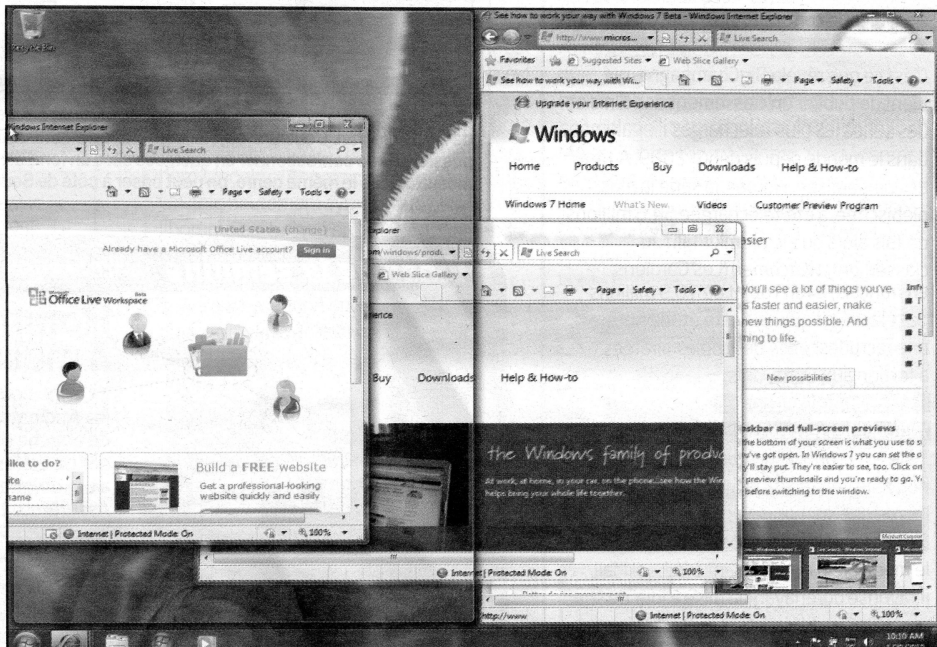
Recycle Bin

See how to work your way with Windows 7 Beta - Windows Internet Explorer
http://www.micros...
Live Search
Favorites
Suggested Sites
Web Slice Gallery
See how to work your way with Wi...
Page
Safety
Tools
Upgrade your Internet Experience
Windows
Home
Products
Buy
Downloads
Help & How-to
Windows 7 Home
What's New
Videos
Customer Preview Program
asier
you'll see a lot of things you've
s faster and easier, make
new things possible. And
ning to life.
New possibilities
skbar and full-screen previews
the bottom of your screen is what you use to s
you've got open. In Windows 7 you can set the o
y'll stay put. They're easier to see, too. Click on
preview thumbnails and you're ready to go. Y
before switching to the window.
http://www
Internet | Protected Mode: On
100%

Windows Internet Explorer
Live Search
Page
Safety
Tools
United States (change)
Already have a Microsoft Office Live account?
Sign in
Office Live Workspace Beta
like to do?
Build a FREE website
Get a professional-looking website quickly and easily
Internet | Protected Mode: On
100%

Explorer
m/windows/produ
Live Search
Web Slice Gallery
Page
Safety
Tools
erience
Buy
Downloads
Help & How-to
the Windows family of produ
At work, at home, in your car, on the phone...see how the Win
helps bring your whole life together.
Internet | Protected Mode: On
100%

10:10 AM